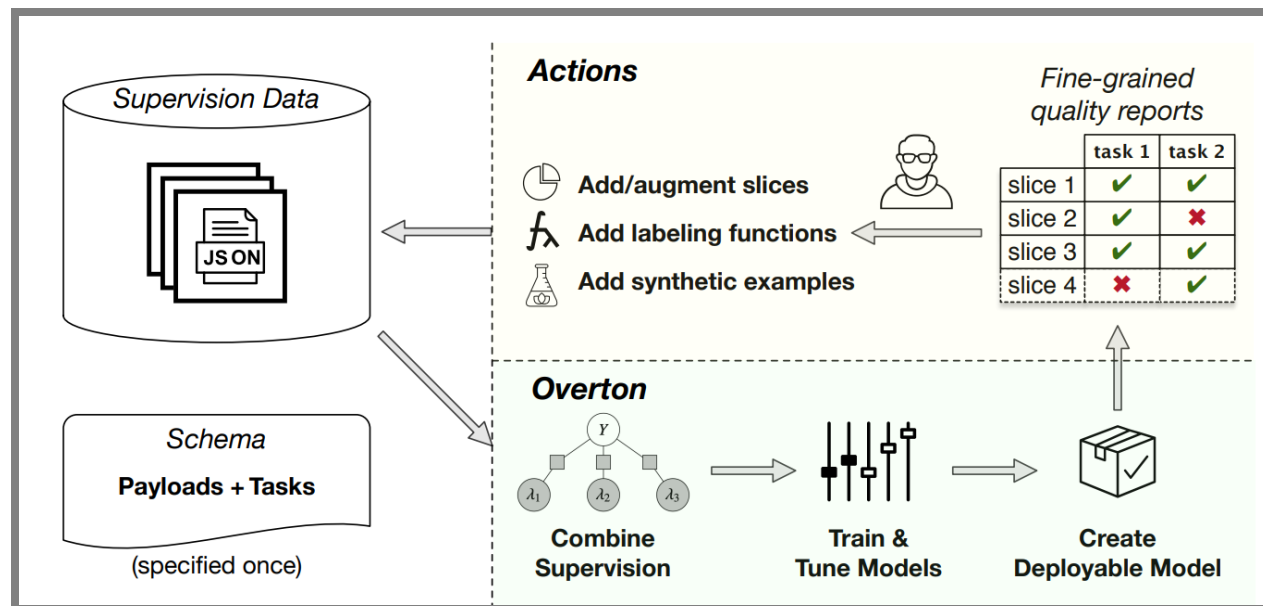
Supervision Data

JS ON

Schema

Payloads + Tasks

(specified once)

Actions

Add/augment slices

Add labeling functions

Add synthetic examples

Fine-grained quality reports

| | task 1 | task 2 |
|---|---|---|
| slice 1 | ✔ | ✔ |
| slice 2 | ✔ | ✖ |
| slice 3 | ✔ | ✔ |
| slice 4 | ✖ | ✔ |

Overton

$Y$

$\lambda_1$ $\lambda_2$ $\lambda_3$

Combine Supervision

Train & Tune Models

Create Deployable Model